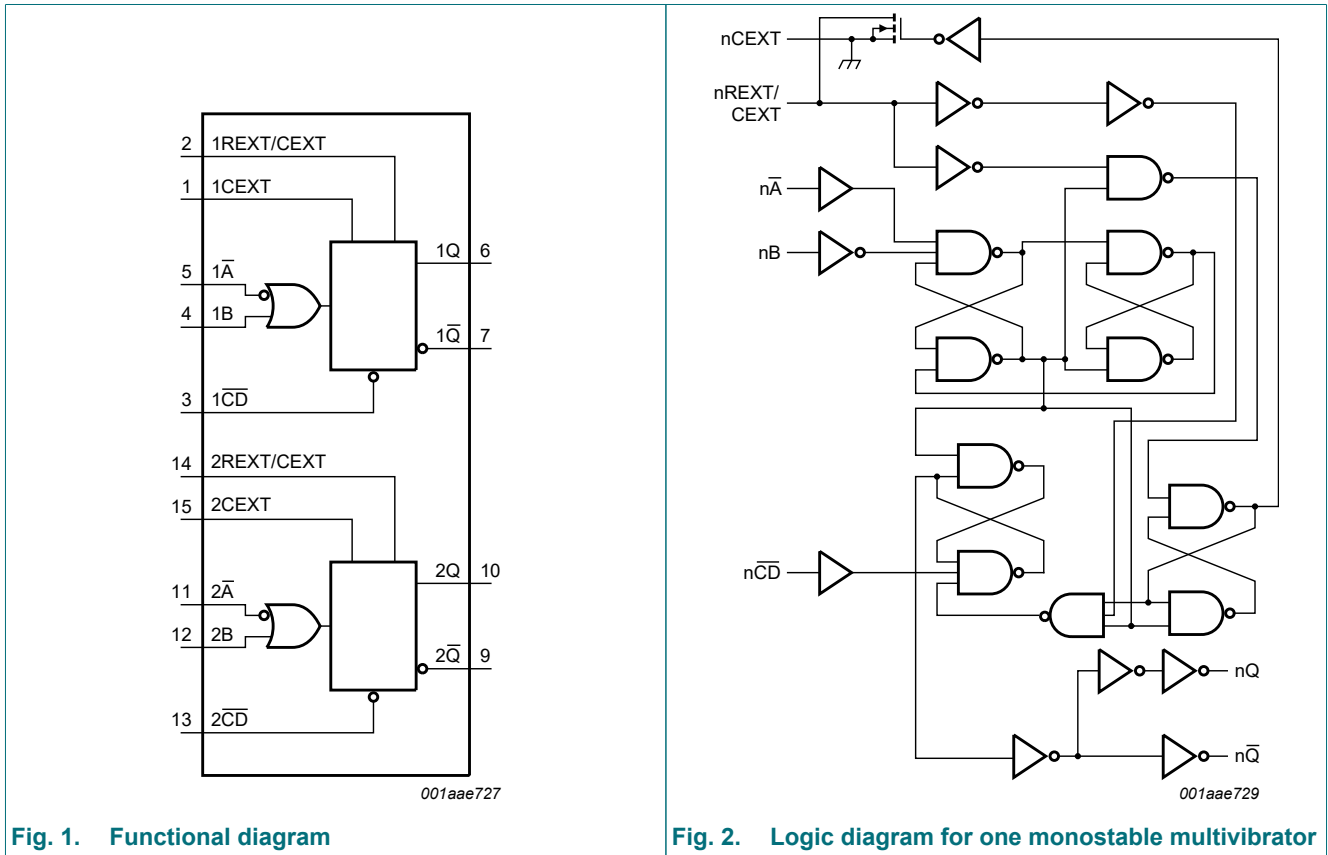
2 1REXT/CEXT
1 1CEXT
5 $1\overline{A}$
4 1B
1Q 6
$1\overline{Q}$ 7
3 $1\overline{CD}$
14 2REXT/CEXT
15 2CEXT
11 $2\overline{A}$
12 2B
2Q 10
$2\overline{Q}$ 9
13 $2\overline{CD}$

001aae727

Fig. 1. Functional diagram

nCEXT
nREXT/ CEXT
$n\overline{A}$
nB
$n\overline{CD}$
nQ
$n\overline{Q}$

001aae729

Fig. 2. Logic diagram for one monostable multivibrator